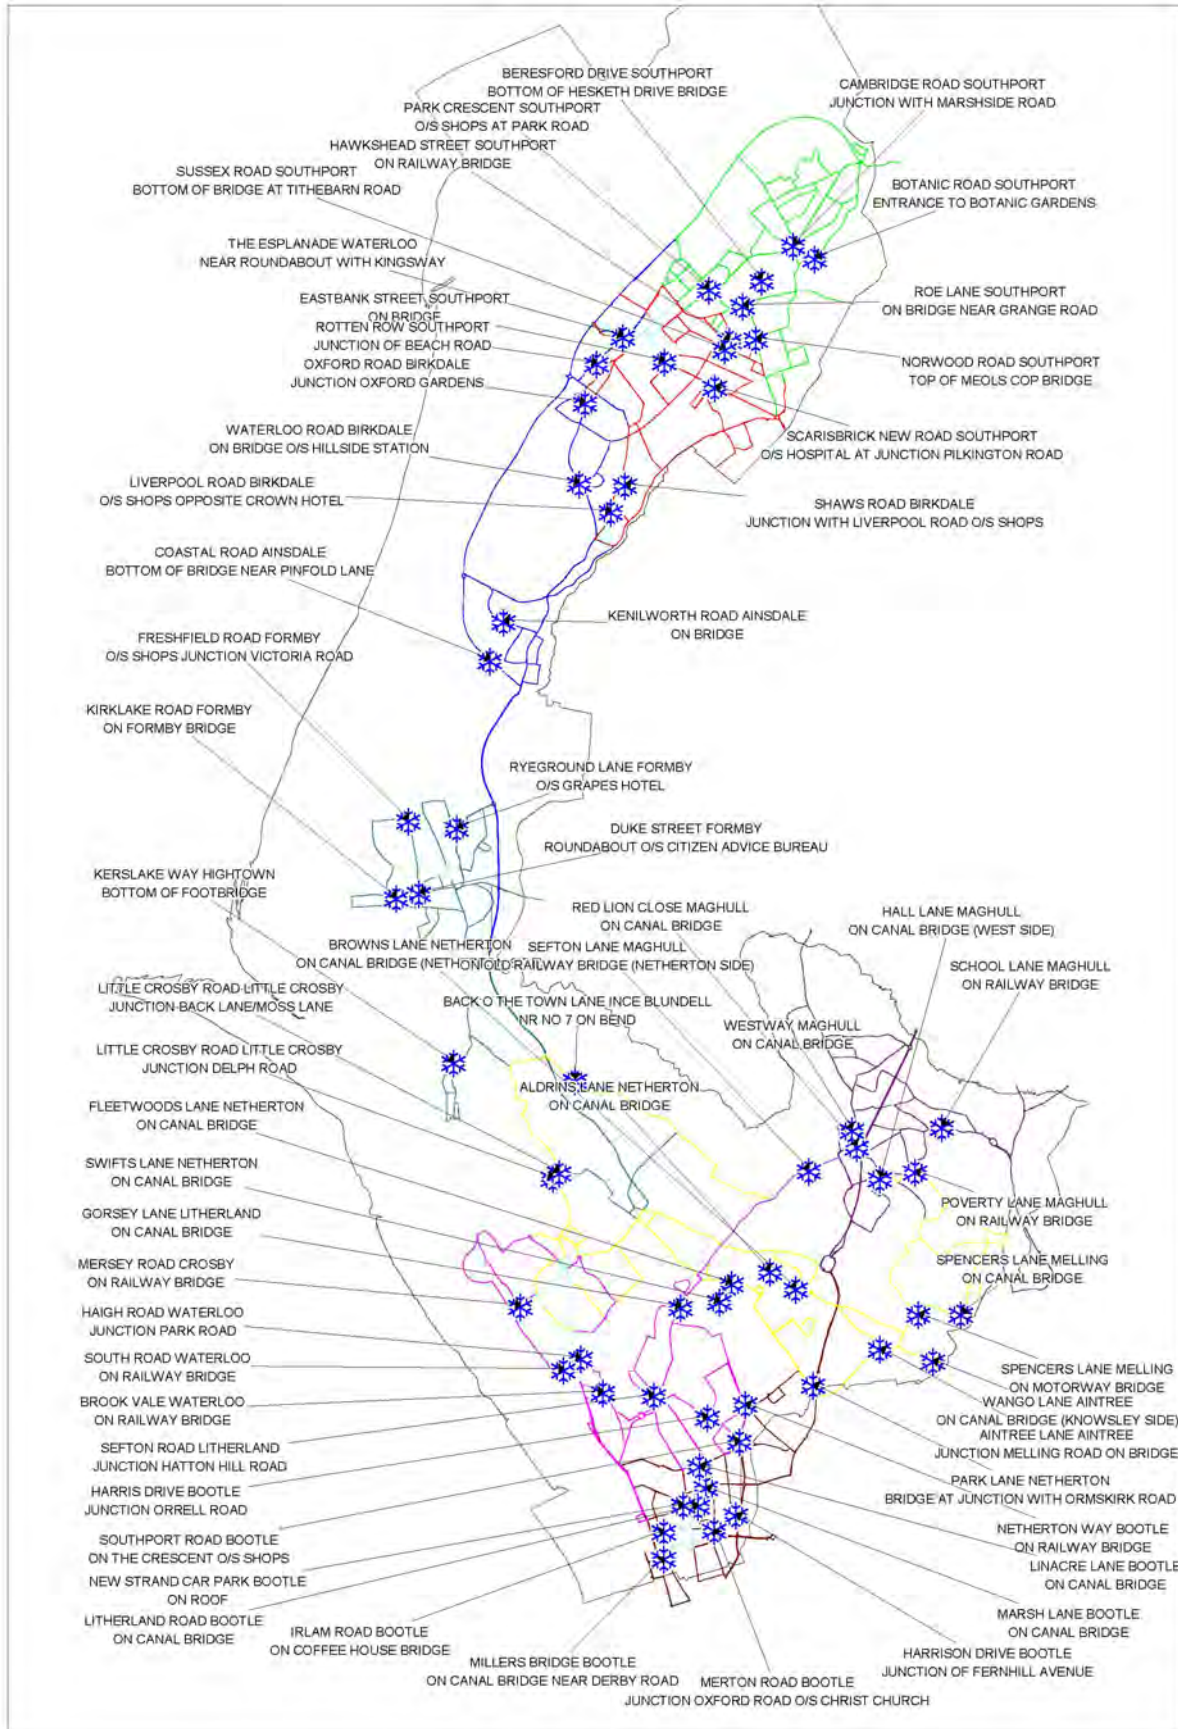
BERESFORD DRIVE SOUTHPORT
BOTTOM OF HESKETH DRIVE BRIDGE

CAMBRIDGE ROAD SOUTHPORT
JUNCTION WITH MARSHSIDE ROAD

PARK CRESCENT SOUTHPORT
O/S SHOPS AT PARK ROAD

HAWKSHEAD STREET SOUTHPORT
ON RAILWAY BRIDGE

SUSSEX ROAD SOUTHPORT
BOTTOM OF BRIDGE AT TITHEBARN ROAD

BOTANIC ROAD SOUTHPORT
ENTRANCE TO BOTANIC GARDENS

THE ESPLANADE WATERLOO
NEAR ROUNDABOUT WITH KINGSWAY

EASTBANK STREET SOUTHPORT
ON BRIDGE

ROE LANE SOUTHPORT
ON BRIDGE NEAR GRANGE ROAD

ROTTEN ROW SOUTHPORT
JUNCTION OF BEACH ROAD

OXFORD ROAD BIRKDALE
JUNCTION OXFORD GARDENS

NORWOOD ROAD SOUTHPORT
TOP OF MEOLS COP BRIDGE

WATERLOO ROAD BIRKDALE
ON BRIDGE O/S HILLSIDE STATION

SCARISBRICK NEW ROAD SOUTHPORT
O/S HOSPITAL AT JUNCTION PILKINGTON ROAD

LIVERPOOL ROAD BIRKDALE
O/S SHOPS OPPOSITE CROWN HOTEL

SHAWS ROAD BIRKDALE
JUNCTION WITH LIVERPOOL ROAD O/S SHOPS

COASTAL ROAD AINSDALE
BOTTOM OF BRIDGE NEAR PINFOLD LANE

KENILWORTH ROAD AINSDALE
ON BRIDGE

FRESHFIELD ROAD FORMBY
O/S SHOPS JUNCTION VICTORIA ROAD

KIRKLAKE ROAD FORMBY
ON FORMBY BRIDGE

RYEGROUND LANE FORMBY
O/S GRAPES HOTEL

DUKE STREET FORMBY
ROUNDABOUT O/S CITIZEN ADVICE BUREAU

KERSLAKE WAY HIGHTOWN
BOTTOM OF FOOTBRIDGE

RED LION CLOSE MAGHULL
ON CANAL BRIDGE

HALL LANE MAGHULL
ON CANAL BRIDGE (WEST SIDE)

BROWNS LANE NETHERTON
ON CANAL BRIDGE (NETHERTON)

SEFTON LANE MAGHULL
OLD RAILWAY BRIDGE (NETHERTON SIDE)

SCHOOL LANE MAGHULL
ON RAILWAY BRIDGE

LITTLE CROSBY ROAD LITTLE CROSBY
JUNCTION BACK LANE/MOSS LANE

BACK O THE TOWN LANE INCE BLUNDELL
NR NO 7 ON BEND

WESTWAY MAGHULL
ON CANAL BRIDGE

LITTLE CROSBY ROAD LITTLE CROSBY
JUNCTION DELPH ROAD

ALDRINS LANE NETHERTON
ON CANAL BRIDGE

FLEETWOODS LANE NETHERTON
ON CANAL BRIDGE

SWIFTS LANE NETHERTON
ON CANAL BRIDGE

POVERTY LANE MAGHULL
ON RAILWAY BRIDGE

GORSEY LANE LITHERLAND
ON CANAL BRIDGE

SPENCERS LANE MELLING
ON CANAL BRIDGE

MERSEY ROAD CROSBY
ON RAILWAY BRIDGE

HAIGH ROAD WATERLOO
JUNCTION PARK ROAD

SOUTH ROAD WATERLOO
ON RAILWAY BRIDGE

SPENCERS LANE MELLING
ON MOTORWAY BRIDGE

WANGO LANE AINTREE
ON CANAL BRIDGE (KNOWSLEY SIDE)

BROOK VALE WATERLOO
ON RAILWAY BRIDGE

AINTREE LANE AINTREE
JUNCTION MELLING ROAD ON BRIDGE

SEFTON ROAD LITHERLAND
JUNCTION HATTON HILL ROAD

PARK LANE NETHERTON
BRIDGE AT JUNCTION WITH ORMSKIRK ROAD

HARRIS DRIVE BOOTLE
JUNCTION ORRELL ROAD

NETHERTON WAY BOOTLE
ON RAILWAY BRIDGE

SOUTHPORT ROAD BOOTLE
ON THE CRESCENT O/S SHOPS

LINACRE LANE BOOTLE
ON CANAL BRIDGE

NEW STRAND CAR PARK BOOTLE
ON ROOF

MARSH LANE BOOTLE
ON CANAL BRIDGE

LITHERLAND ROAD BOOTLE
ON CANAL BRIDGE

IRLAM ROAD BOOTLE
ON COFFEE HOUSE BRIDGE

HARRISON DRIVE BOOTLE
JUNCTION OF FERNHILL AVENUE

MILLERS BRIDGE BOOTLE
ON CANAL BRIDGE NEAR DERBY ROAD

MERTON ROAD BOOTLE
JUNCTION OXFORD ROAD O/S CHRIST CHURCH